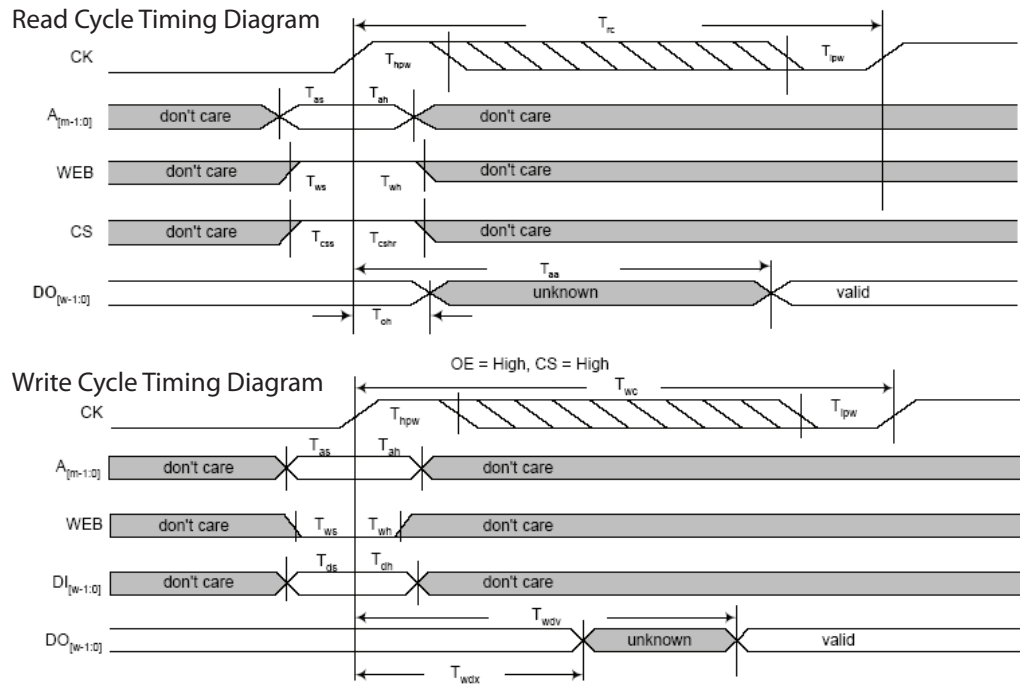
Read Cycle Timing Diagram

$T_{rc}$

CK

$T_{hpw}$

$T_{lpw}$

$A_{[m-1:0]}$ don't care $T_{as}$ $T_{ah}$ don't care

WEB don't care $T_{ws}$ $T_{wh}$ don't care

CS don't care $T_{css}$ $T_{cshr}$ don't care

$T_{aa}$

$DO_{[w-1:0]}$ unknown valid

$T_{oh}$

OE = High, CS = High

Write Cycle Timing Diagram

$T_{wc}$

CK

$T_{hpw}$

$T_{lpw}$

$A_{[m-1:0]}$ don't care $T_{as}$ $T_{ah}$ don't care

WEB don't care $T_{ws}$ $T_{wh}$ don't care

$DI_{[w-1:0]}$ don't care $T_{ds}$ $T_{dh}$ don't care

$T_{wdv}$

$DO_{[w-1:0]}$ unknown valid

$T_{wdx}$